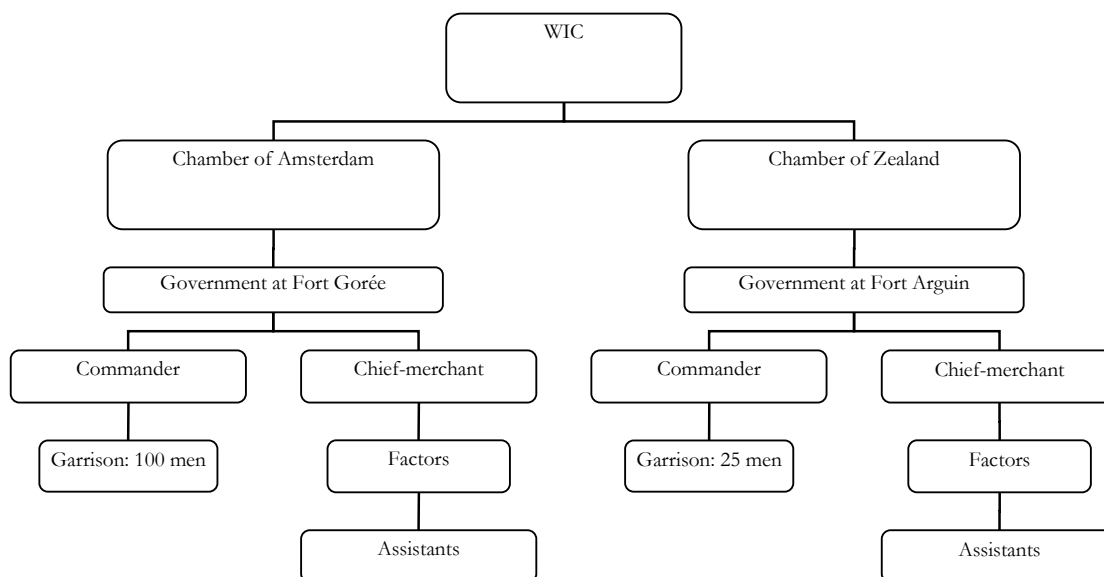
WIC

Chamber of Amsterdam

Chamber of Zealand

Government at Fort Gorée

Government at Fort Arguin

Commander

Chief-merchant

Commander

Chief-merchant

Garrison: 100 men

Factors

Garrison: 25 men

Factors

Assistants

Assistants